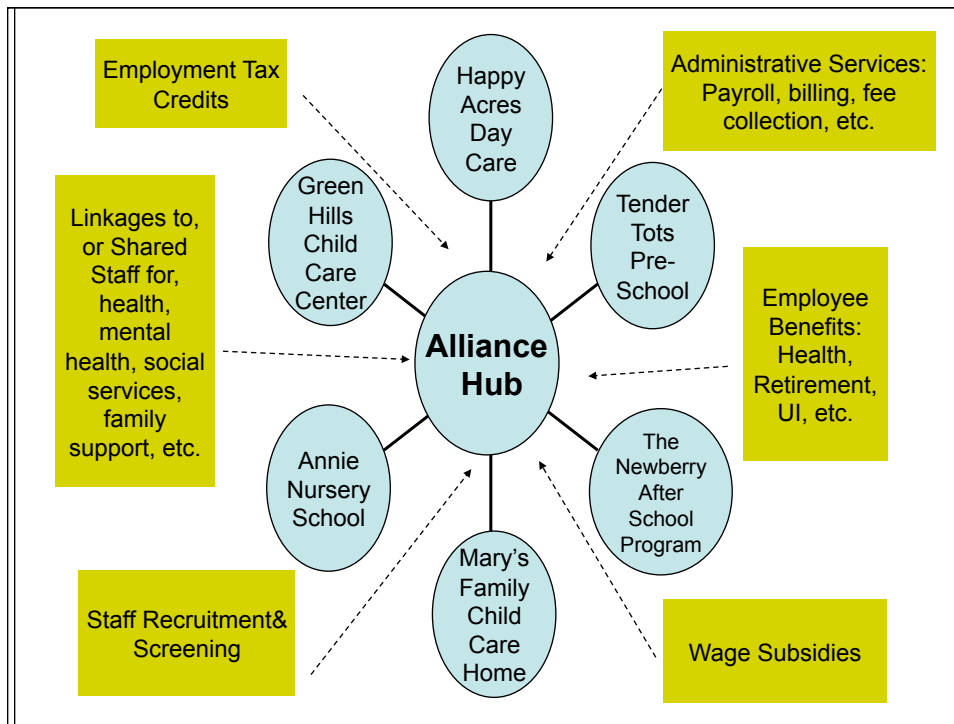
Employment Tax Credits

Happy Acres Day Care

Administrative Services: Payroll, billing, fee collection, etc.

Green Hills Child Care Center

Tender Tots Pre-School

Linkages to, or Shared Staff for, health, mental health, social services, family support, etc.

Alliance Hub

Employee Benefits: Health, Retirement, UI, etc.

Annie Nursery School

The Newberry After School Program

Mary's Family Child Care Home

Staff Recruitment& Screening

Wage Subsidies